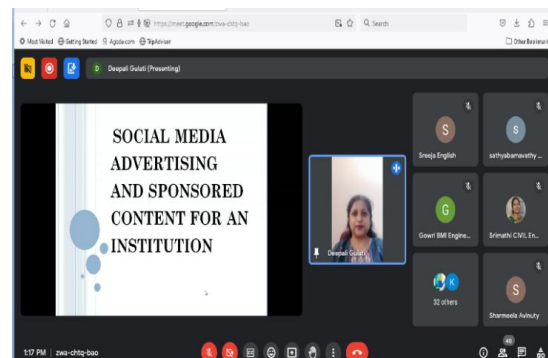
https://meet.google.com/zwa-chtq-bao

Search

Most Visited Getting Started Agoda.com TripAdvisor

Other Bookmarks

D Deepali Gulati (Presenting)

SOCIAL MEDIA ADVERTISING AND SPONSORED CONTENT FOR AN INSTITUTION

Deepali Gulati

S Sreeja English

S sathyabamavathy ...

G Gowri BMI Engine...

Srimathi CIVIL En...

K 32 others

S Sharmeela Avinuty

1:17 PM | zwa-chtq-bao

40